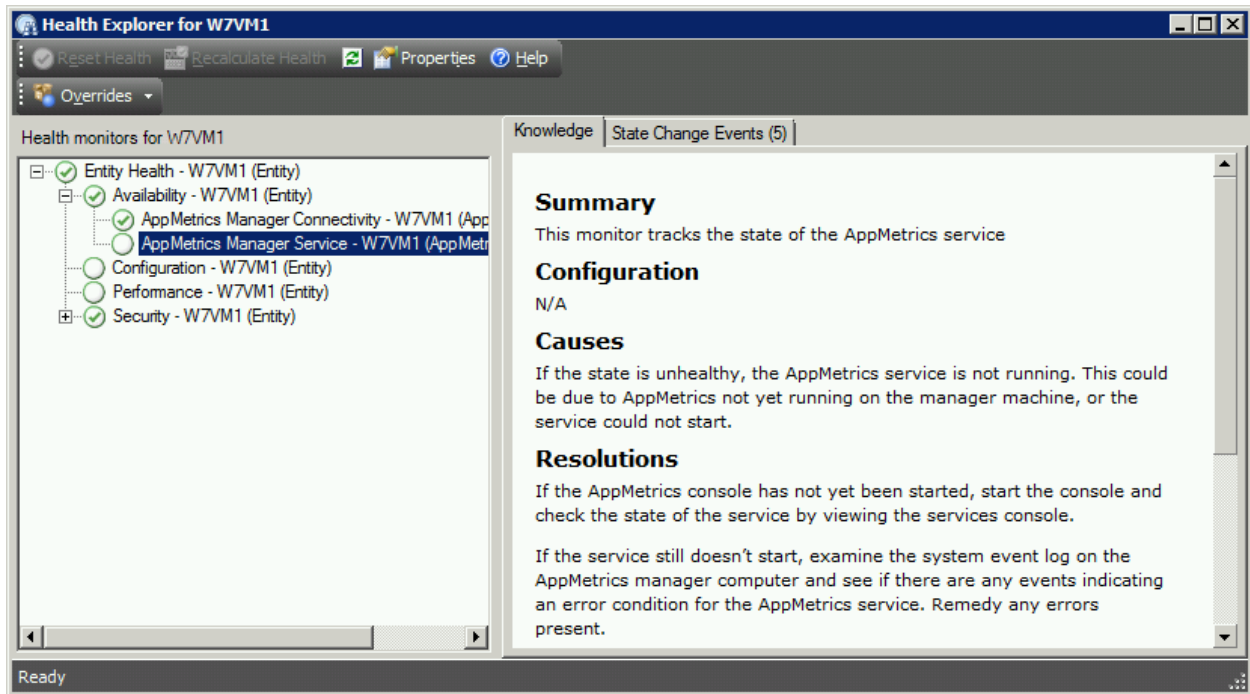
Health Explorer for W7VM1

Reset Health | Recalculate Health | Properties | Help

Overrides

Health monitors for W7VM1

Entity Health - W7VM1 (Entity)
Availability - W7VM1 (Entity)
AppMetrics Manager Connectivity - W7VM1 (App
AppMetrics Manager Service - W7VM1 (AppMetr
Configuration - W7VM1 (Entity)
Performance - W7VM1 (Entity)
Security - W7VM1 (Entity)

Knowledge | State Change Events (5)

**Summary**

This monitor tracks the state of the AppMetrics service

**Configuration**

N/A

**Causes**

If the state is unhealthy, the AppMetrics service is not running. This could be due to AppMetrics not yet running on the manager machine, or the service could not start.

**Resolutions**

If the AppMetrics console has not yet been started, start the console and check the state of the service by viewing the services console.

If the service still doesn't start, examine the system event log on the AppMetrics manager computer and see if there are any events indicating an error condition for the AppMetrics service. Remedy any errors present.

Ready